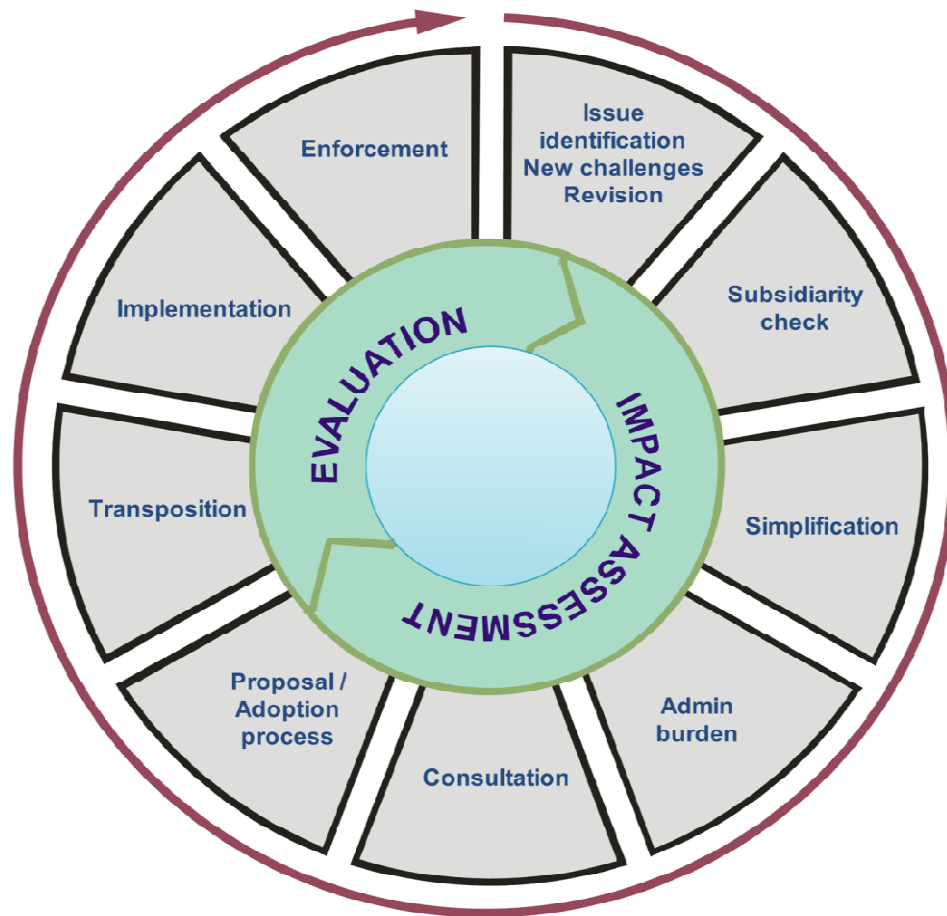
Issue identification
New challenges
Revision

Subsidiarity check

Simplification

Admin burden

Consultation

Proposal / Adoption process

Transposition

Implementation

Enforcement

EVALUATION

IMPACT ASSESSMENT